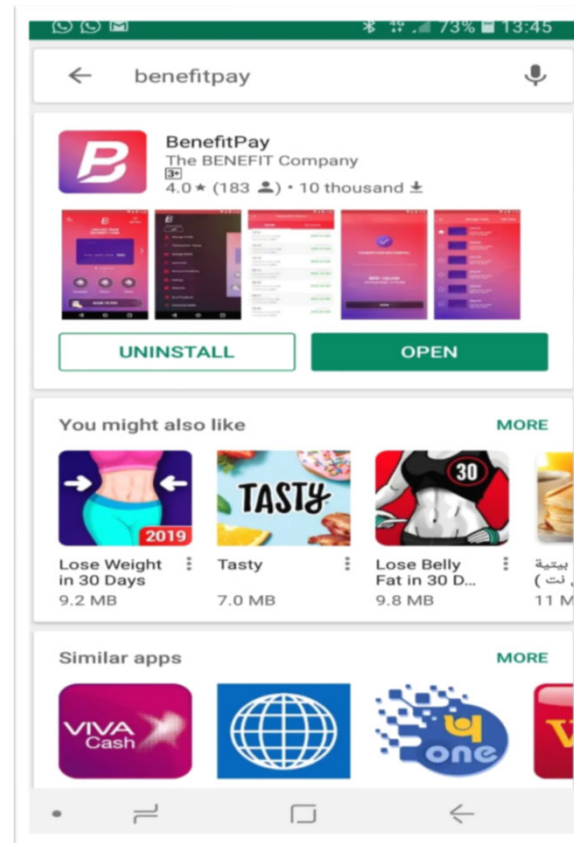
73% 13:45

benefitpay

BenefitPay
The BENEFIT Company
3+
4.0 ★ (183 ) • 10 thousand

UNINSTALL

OPEN

You might also like

MORE

2019

TASTY

30

Lose Weight in 30 Days
9.2 MB

Tasty
7.0 MB

Lose Belly Fat in 30 D...
9.8 MB

بيتية
( نت
11 M

Similar apps

MORE

VIVA Cash

one